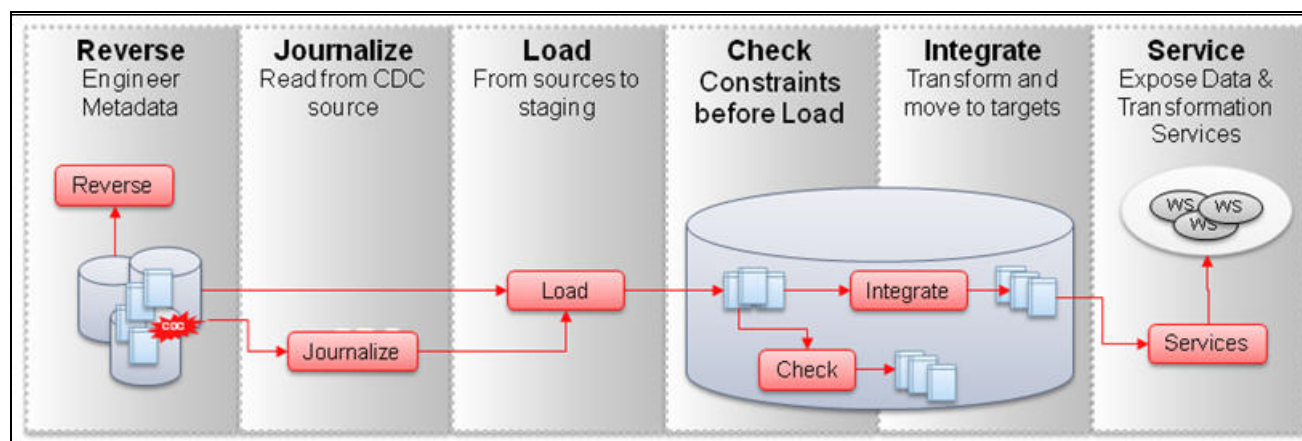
Reverse
Engineer Metadata

Journalize
Read from CDC source

Load
From sources to staging

Check Constraints before Load

Integrate
Transform and move to targets

Service
Expose Data & Transformation Services

Reverse

CDC

Journalize

Load

Integrate

Check

WS WS WS

Services